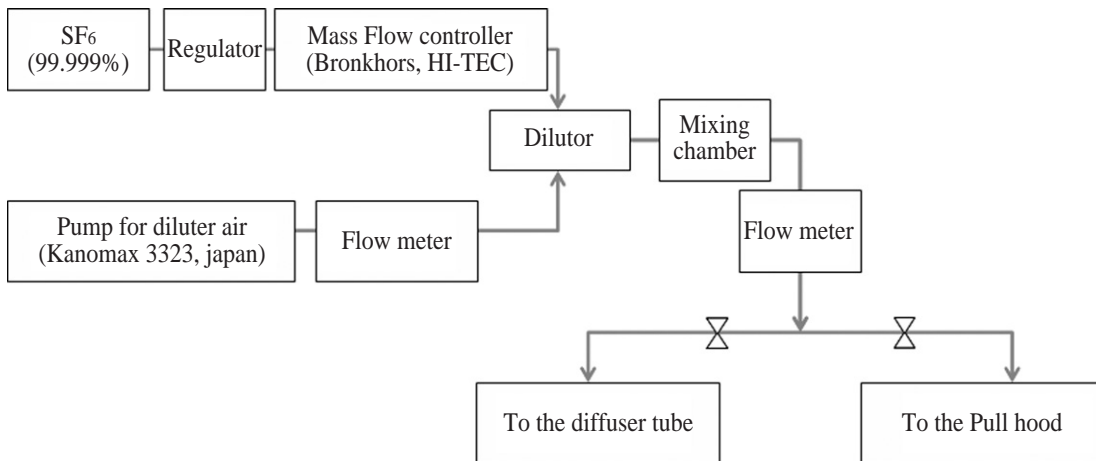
$SF_6$ (99.999%)

Regulator

Mass Flow controller (Bronkhors, HI-TEC)

Dilutor

Mixing chamber

Pump for diluter air (Kanomax 3323, japan)

Flow meter

Flow meter

To the diffuser tube

To the Pull hood